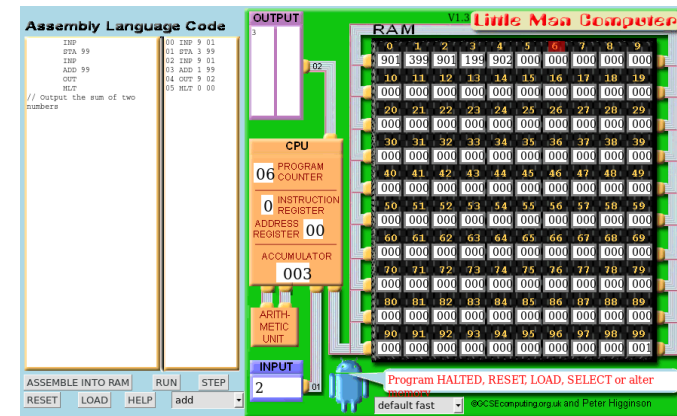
Assembly Language Code

INP
STA 99
INP
ADD 99
OUT
HLT
// Output the sum of two numbers

00 INP 9 01
01 STA 3 99
02 INP 9 01
03 ADD 1 99
04 OUT 9 02
05 HLT 0 00

OUTPUT

3

02

V1.3 Little Man Computer

RAM

| 0 | 1 | 2 | 3 | 4 | 5 | 6 | 7 | 8 | 9 |
|---|---|---|---|---|---|---|---|---|---|
| 901 | 399 | 901 | 199 | 902 | 000 | 000 | 000 | 000 | 000 |
| 10 | 11 | 12 | 13 | 14 | 15 | 16 | 17 | 18 | 19 |
| 000 | 000 | 000 | 000 | 000 | 000 | 000 | 000 | 000 | 000 |
| 20 | 21 | 22 | 23 | 24 | 25 | 26 | 27 | 28 | 29 |
| 000 | 000 | 000 | 000 | 000 | 000 | 000 | 000 | 000 | 000 |
| 30 | 31 | 32 | 33 | 34 | 35 | 36 | 37 | 38 | 39 |
| 000 | 000 | 000 | 000 | 000 | 000 | 000 | 000 | 000 | 000 |
| 40 | 41 | 42 | 43 | 44 | 45 | 46 | 47 | 48 | 49 |
| 000 | 000 | 000 | 000 | 000 | 000 | 000 | 000 | 000 | 000 |
| 50 | 51 | 52 | 53 | 54 | 55 | 56 | 57 | 58 | 59 |
| 000 | 000 | 000 | 000 | 000 | 000 | 000 | 000 | 000 | 000 |
| 60 | 61 | 62 | 63 | 64 | 65 | 66 | 67 | 68 | 69 |
| 000 | 000 | 000 | 000 | 000 | 000 | 000 | 000 | 000 | 000 |
| 70 | 71 | 72 | 73 | 74 | 75 | 76 | 77 | 78 | 79 |
| 000 | 000 | 000 | 000 | 000 | 000 | 000 | 000 | 000 | 000 |
| 80 | 81 | 82 | 83 | 84 | 85 | 86 | 87 | 88 | 89 |
| 000 | 000 | 000 | 000 | 000 | 000 | 000 | 000 | 000 | 000 |
| 90 | 91 | 92 | 93 | 94 | 95 | 96 | 97 | 98 | 99 |
| 000 | 000 | 000 | 000 | 000 | 000 | 000 | 000 | 000 | 001 |

CPU

06 PROGRAM COUNTER

0 INSTRUCTION REGISTER

ADDRESS REGISTER 00

ACCUMULATOR

003

ARITH-METIC UNIT

INPUT

2

01

Program HALTED, RESET, LOAD, SELECT or alter

ASSEMBLE INTO RAM   RUN   STEP

RESET   LOAD   HELP   add

default fast

©GCSEcomputing.org.uk and Peter Higginson